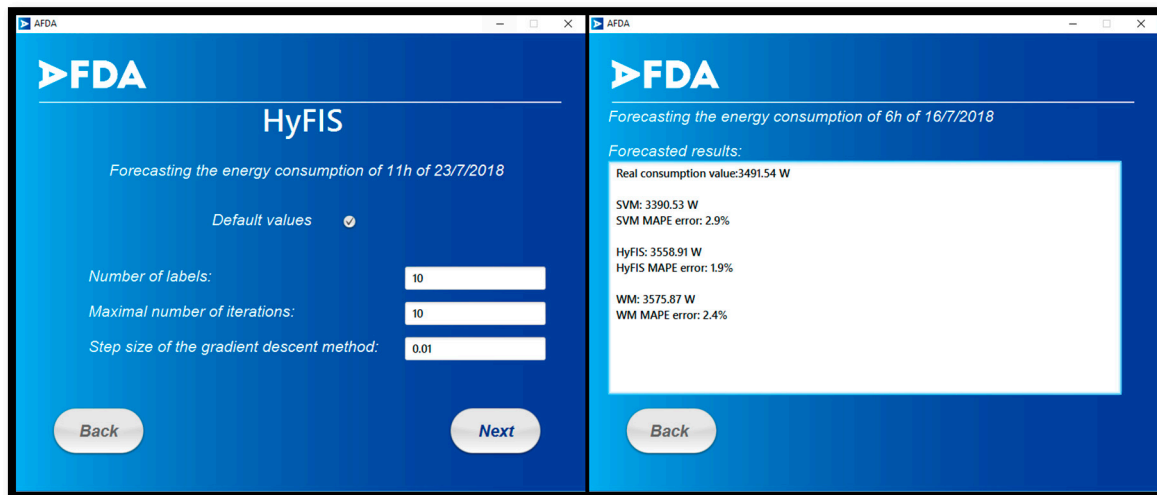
AFDA

FDA

HyFIS

Forecasting the energy consumption of 11h of 23/7/2018

Default values

Number of labels: 10

Maximal number of iterations: 10

Step size of the gradient descent method: 0.01

Back

Next

AFDA

FDA

Forecasting the energy consumption of 6h of 16/7/2018

Forecasted results:

Real consumption value:3491.54 W

SVM: 3390.53 W
SVM MAPE error: 2.9%

HyFIS: 3558.91 W
HyFIS MAPE error: 1.9%

WM: 3575.87 W
WM MAPE error: 2.4%

Back